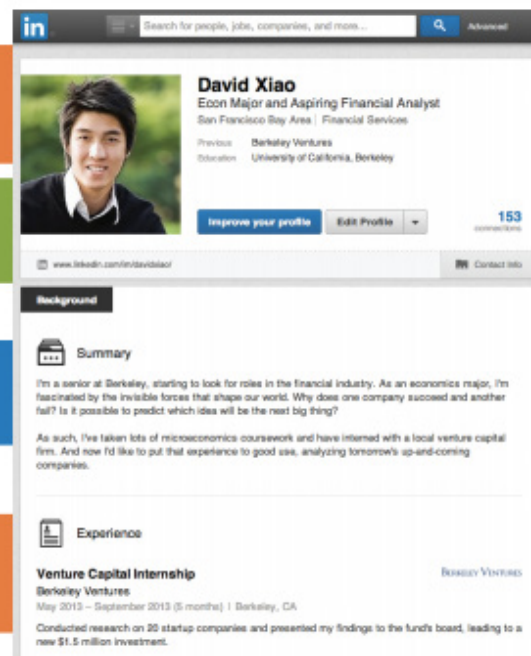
in

Search for people, jobs, companies, and more...

Advanced

David Xiao

Econ Major and Aspiring Financial Analyst

San Francisco Bay Area | Financial Services

Previous Berkeley Ventures

Education University of California, Berkeley

Improve your profile

Edit Profile

153 connections

www.linkedin.com/in/davidxiao/

Contact Info

Background

Summary

I'm a senior at Berkeley, starting to look for roles in the financial industry. As an economics major, I'm fascinated by the invisible forces that shape our world. Why does one company succeed and another fail? Is it possible to predict which idea will be the next big thing?

As such, I've taken lots of microeconomics coursework and have interned with a local venture capital firm. And now I'd like to put that experience to good use, analyzing tomorrow's up-and-coming companies.

Experience

Venture Capital Internship

Berkeley Ventures

Berkeley Ventures

May 2013 – September 2013 (5 months) | Berkeley, CA

Conducted research on 20 startup companies and presented my findings to the fund's board, leading to a new $1.5 million investment.